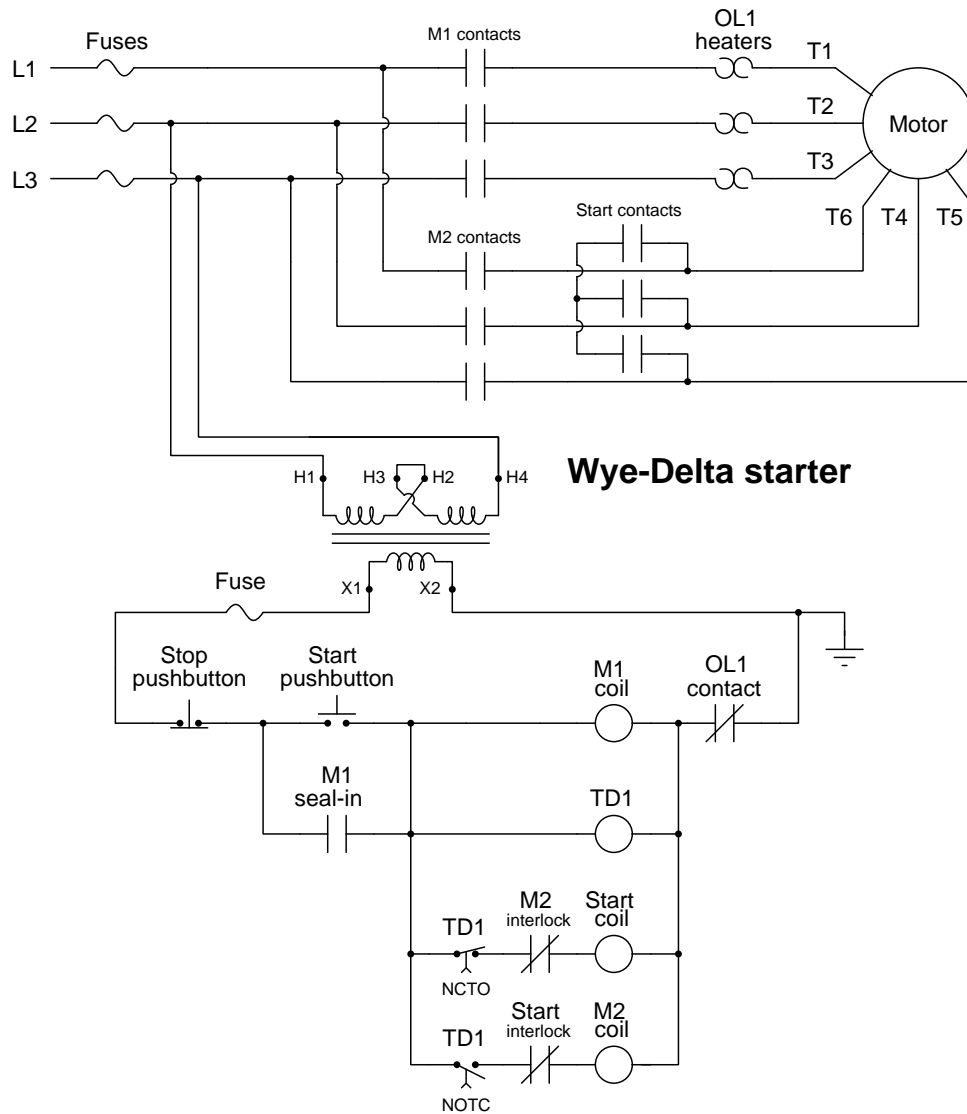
Fuses

L1

L2

L3

M1 contacts

OL1 heaters

T1

T2

T3

Motor

T6

T4

T5

Start contacts

M2 contacts

H1

H3

H2

H4

Wye-Delta starter

X1

X2

Fuse

Stop pushbutton

Start pushbutton

M1 coil

OL1 contact

M1 seal-in

TD1

TD1

M2 interlock

Start coil

NCTO

TD1

Start interlock

M2 coil

NOTC